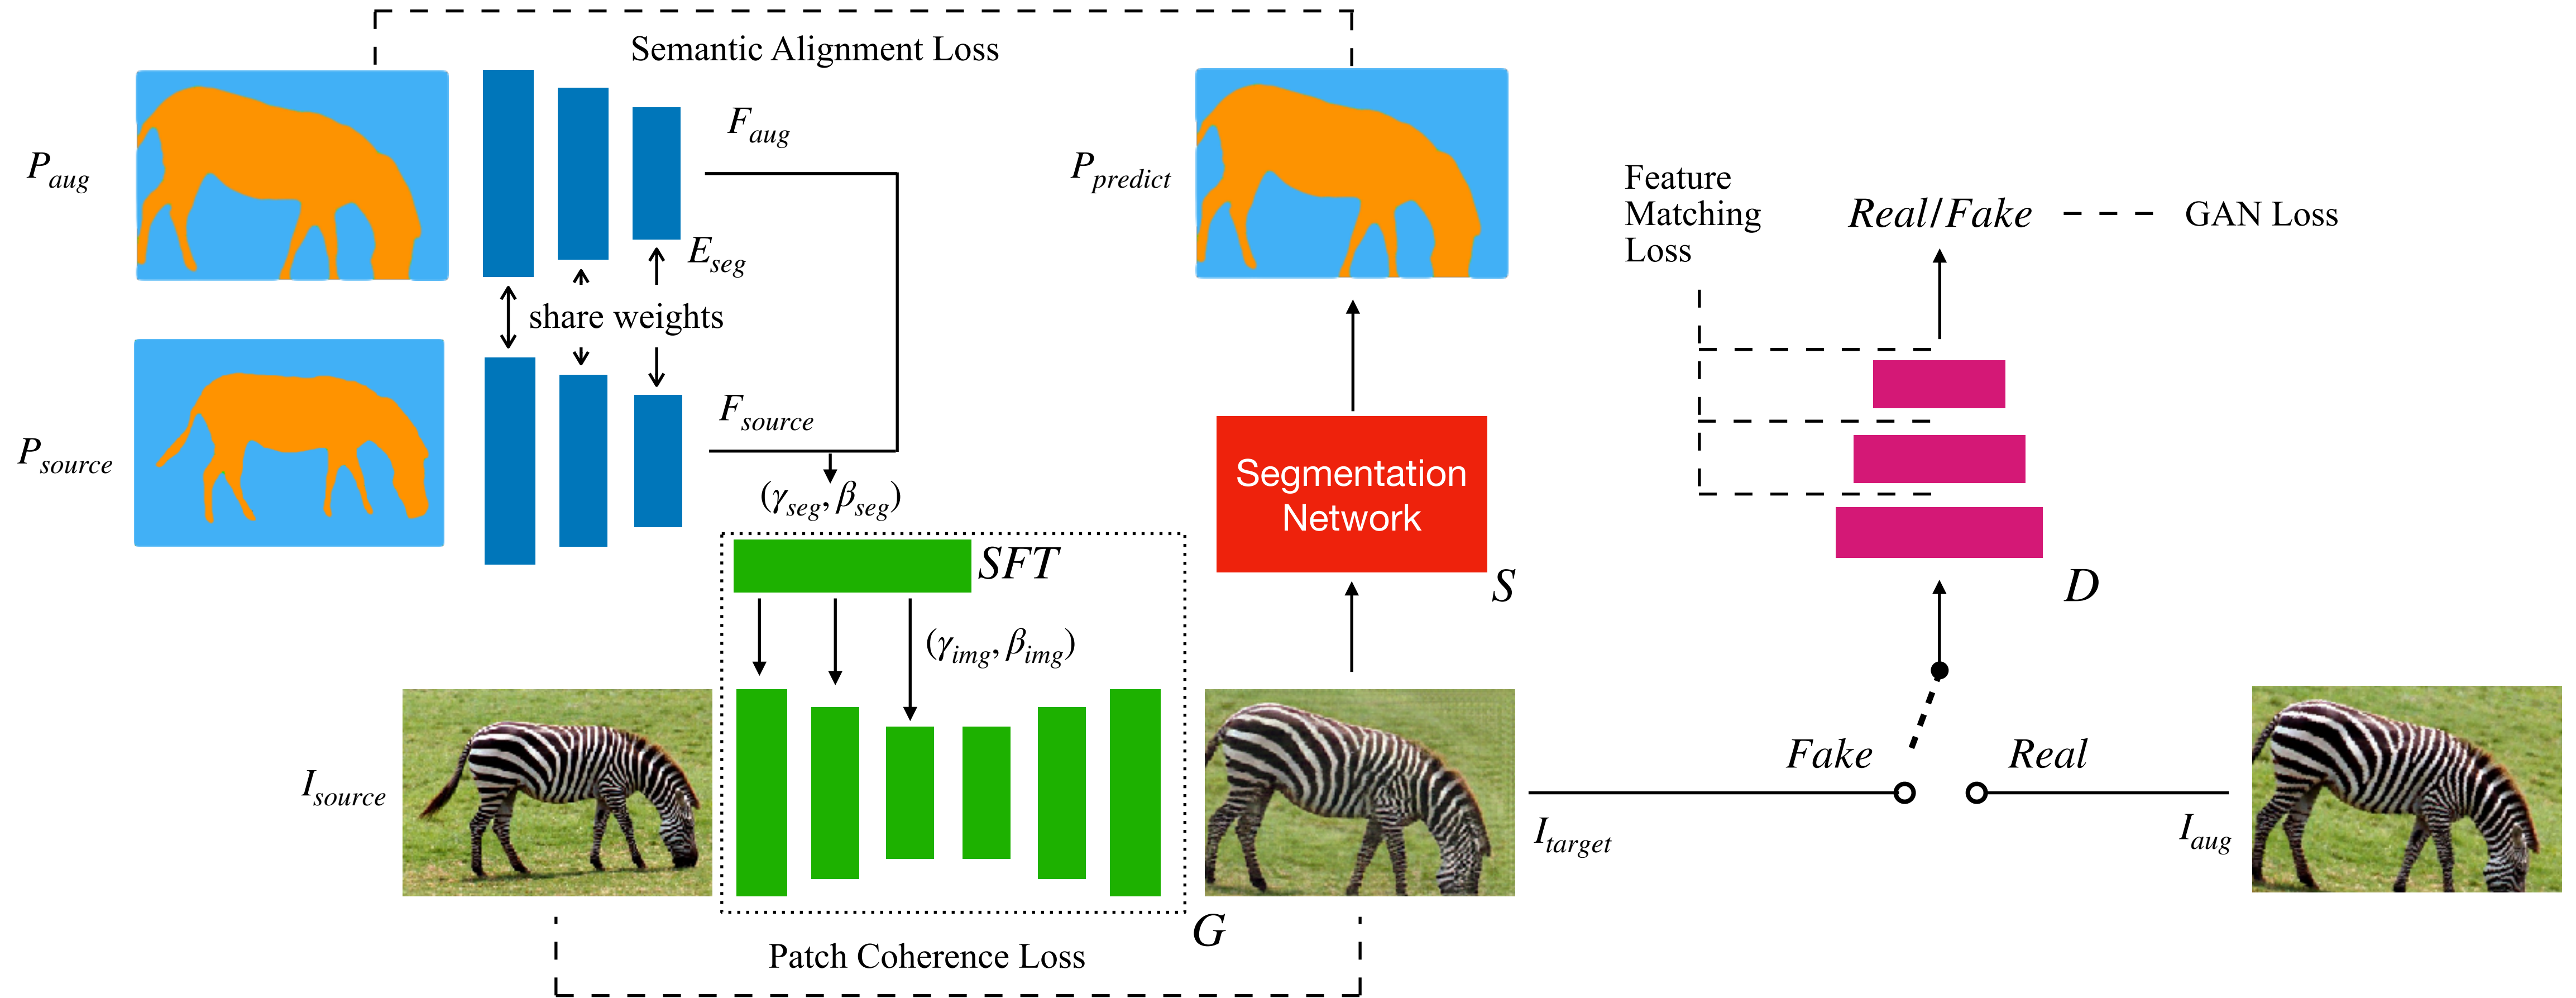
Semantic Alignment Loss

$P_{aug}$

$F_{aug}$

$E_{seg}$

share weights

$P_{source}$

$F_{source}$

$(\gamma_{seg}, \beta_{seg})$

$SFT$

$(\gamma_{img}, \beta_{img})$

$I_{source}$

$G$

Patch Coherence Loss

$P_{predict}$

Segmentation Network

$S$

Feature Matching Loss

$Real/Fake$

GAN Loss

$D$

$Fake$

$Real$

$I_{target}$

$I_{aug}$